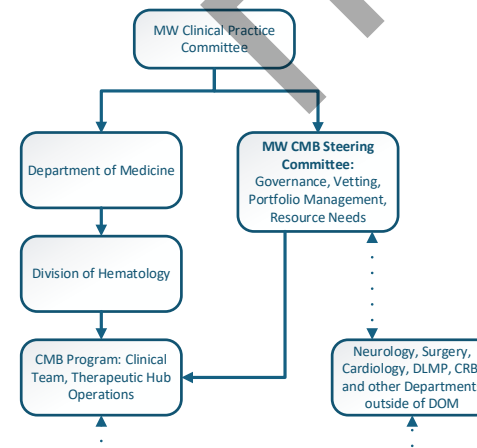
MW Clinical Practice Committee

Department of Medicine

MW CMB Steering Committee: Governance, Vetting, Portfolio Management, Resource Needs

Division of Hematology

CMB Program: Clinical Team, Therapeutic Hub Operations

Neurology, Surgery, Cardiology, DLMP, CRB and other Department outside of DOM